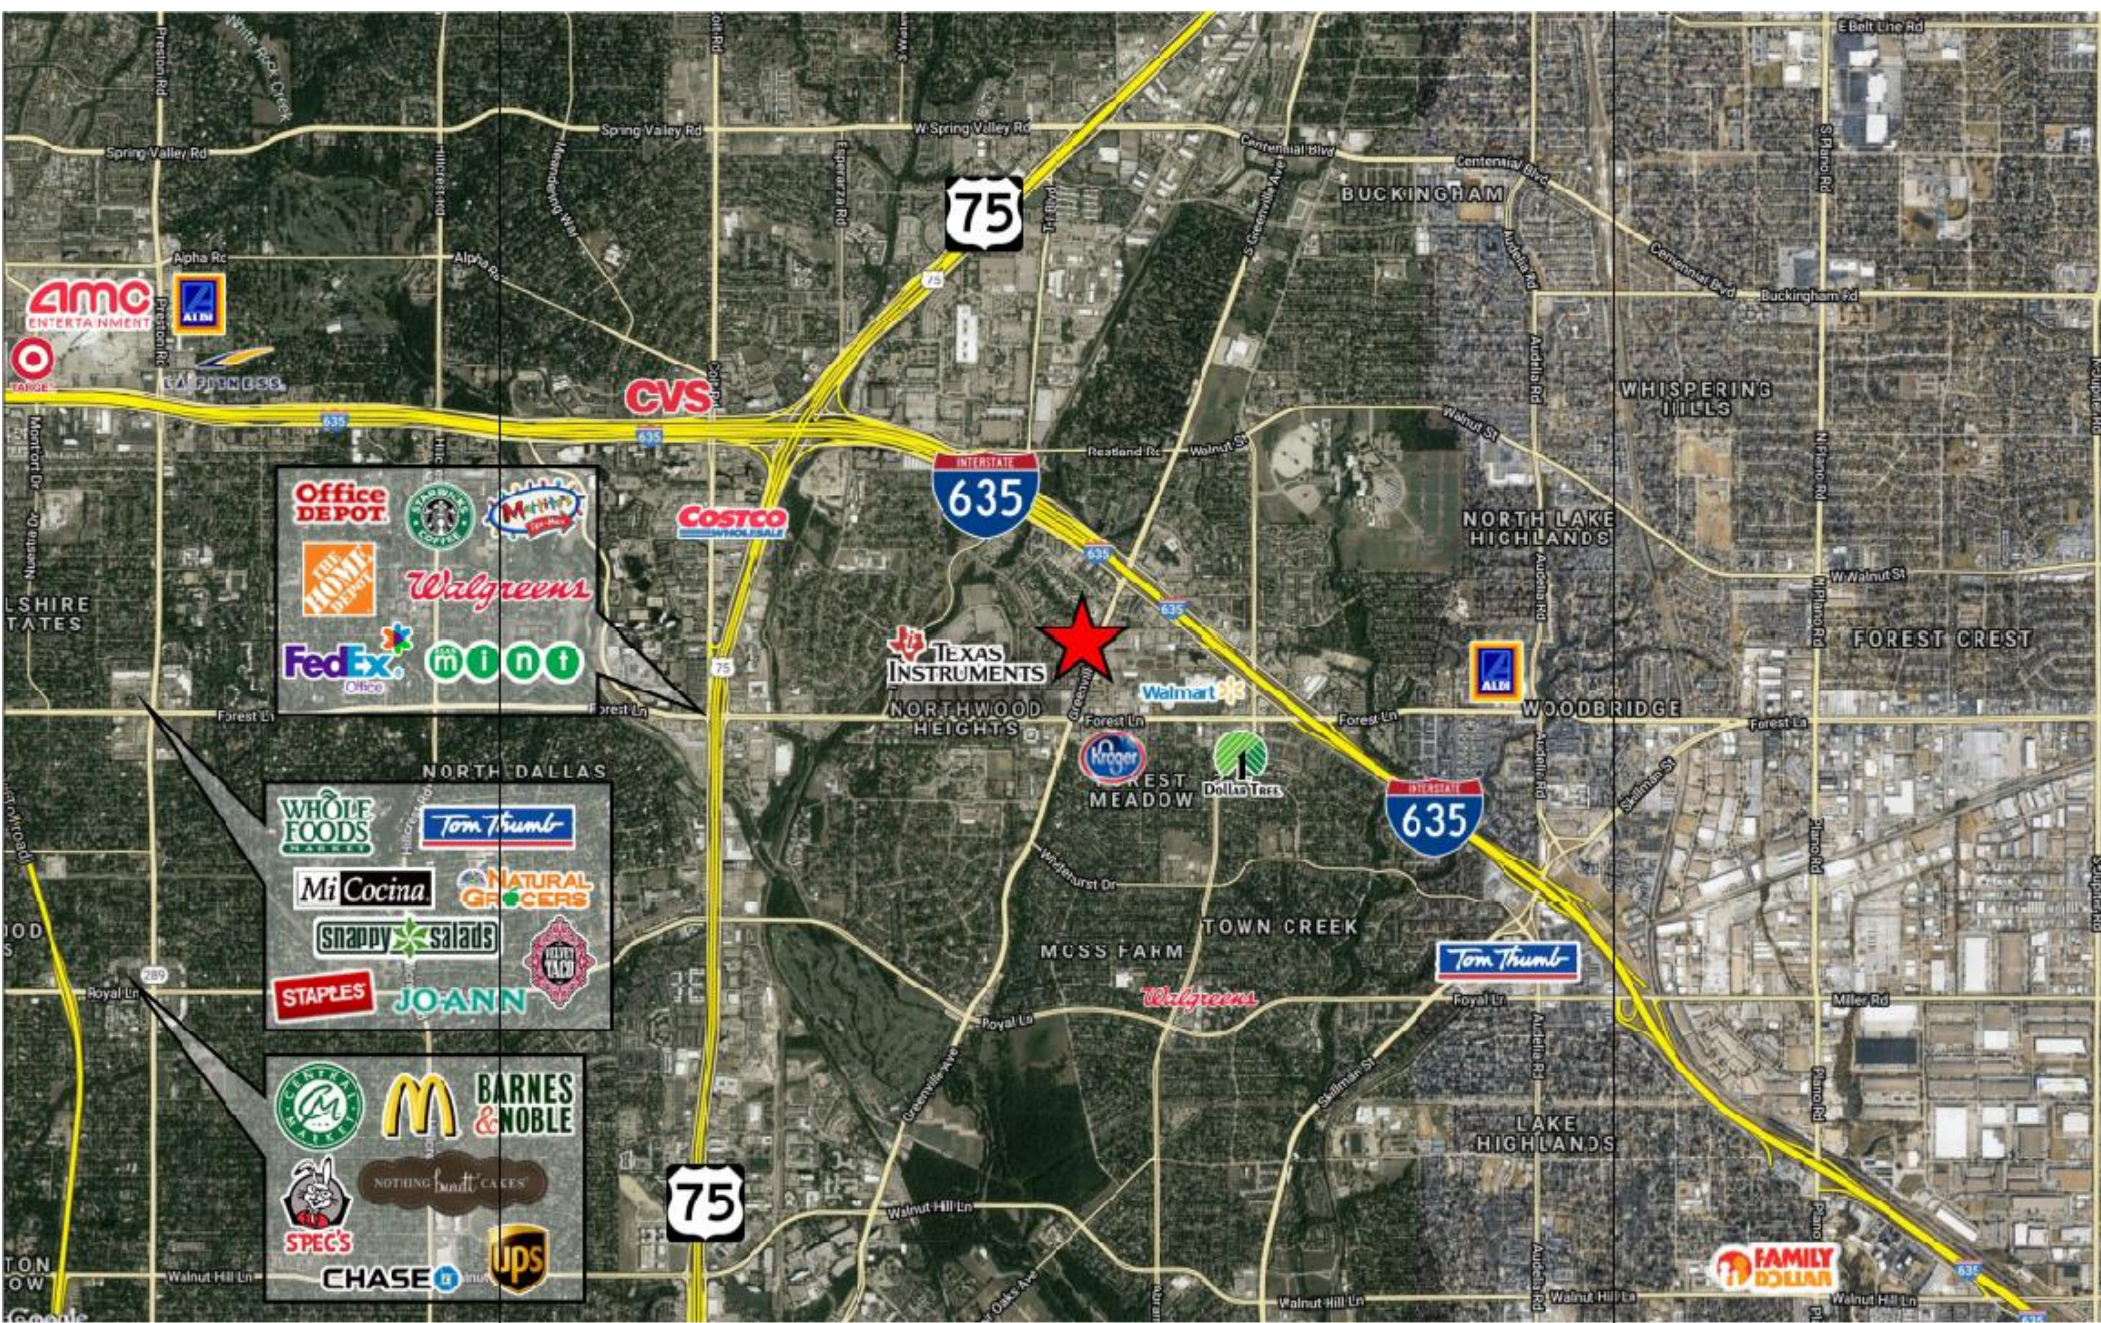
E Belt Line Rd
Spring Valley Rd
Spring Valley Rd
W Spring Valley Rd
Centennial Blvd
Centennial Blvd
BUCKINGHAM
Buckingham Rd
75
Alpha Rd
Alpha Rd
amc ENTERTAINMENT
ALDI
TARGET
LA FITNESS
CVS
635
635
Realand Rd
Walnut St
Walnut St
WHISPERING HILLS
INTERSTATE 635
Office DEPOT
STARBUCKS COFFEE
COSTCO WHOLESALE
NORTH LAKE HIGHLANDS
THE HOME DEPOT
Walgreens
W Walnut St
LSHIRE TATES
FedEx Office
mint
Texas Instruments
FOREST CREST
ALDI
Walmart
WOODBRIDGE
Forest Ln
Forest Ln
Forest Ln
Forest Ln
Forest Ln
NORTHWOOD HEIGHTS
Kroger
FOREST MEADOW
Dollar Tree
NORTH DALLAS
WHOLE FOODS MARKET
Tom Thumb
INTERSTATE 635
Mi Cocina
NATURAL GROCERS
snappy salads
VELVET TACO
TOWN CREEK
MOSS FARM
Tom Thumb
STAPLES
JO-ANN
Walgreens
Royal Ln
Royal Ln
Royal Ln
Miller Rd
289
CENTRAL MARKET
BARNES & NOBLE
LAKE HIGHLANDS
NOTHING bundt CAKES
SPEC'S
75
Walnut Hill Ln
ups
CHASE
Walnut Hill Ln
Walnut Hill Ln
FAMILY DOLLAR
635
Preston Rd
Coit Rd
Greenville Ave
Audelia Rd
Plano Rd
Skillman St